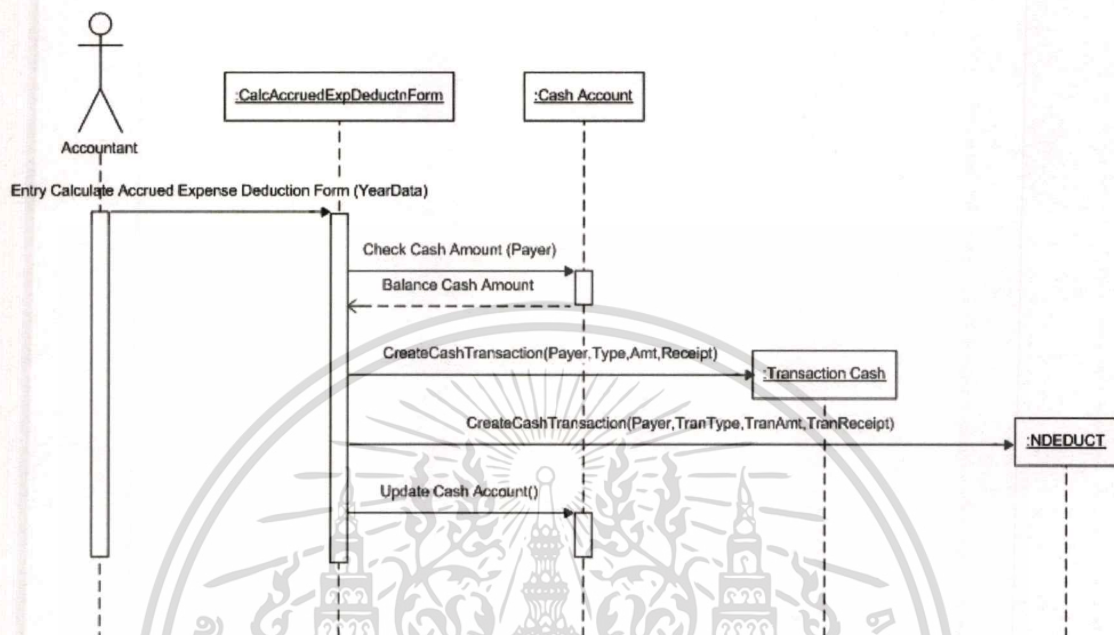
Accountant

:CalcAccruedExpDeductnForm

:Cash Account

Entry Calculate Accrued Expense Deduction Form (YearData)

Check Cash Amount (Payer)

Balance Cash Amount

CreateCashTransaction(Payer,Type,Amt,Receipt)

:Transaction Cash

CreateCashTransaction(Payer,TranType,TranAmt,TranReceipt)

:NDEDUCT

Update Cash Account()